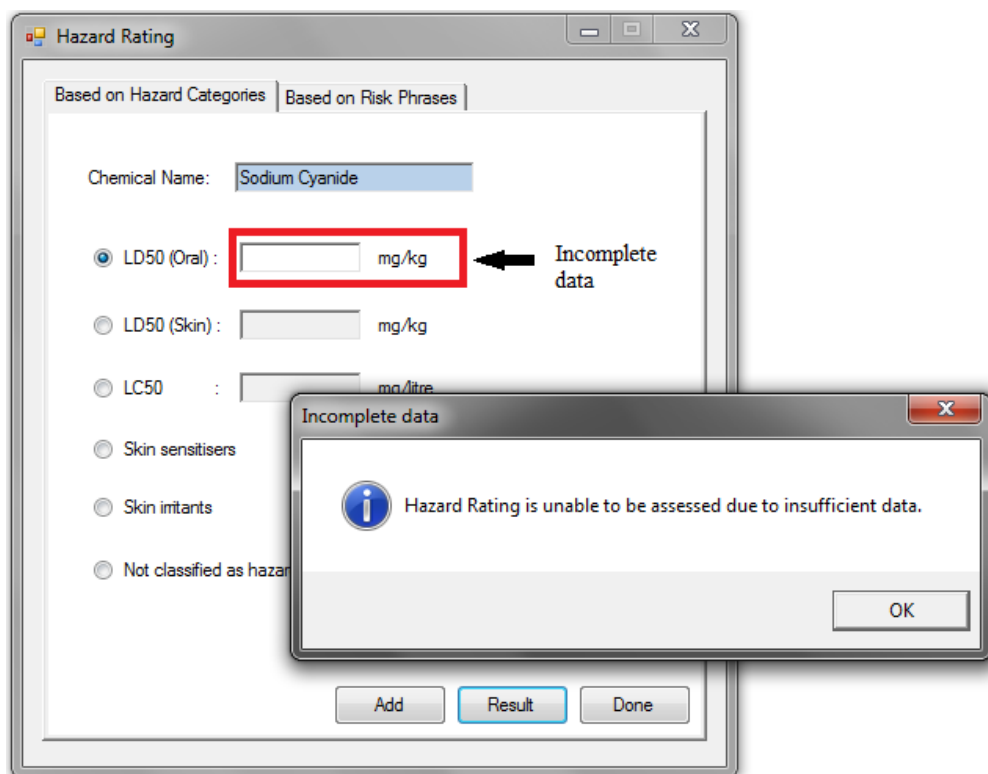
Hazard Rating

Based on Hazard Categories | Based on Risk Phrases

Chemical Name: Sodium Cyanide

LD50 (Oral) : mg/kg

Incomplete data

LD50 (Skin) : mg/kg

LC50 : mg/litre

Skin sensitisers

Skin irritants

Not classified as hazar

Incomplete data

Hazard Rating is unable to be assessed due to insufficient data.

OK

Add Result Done